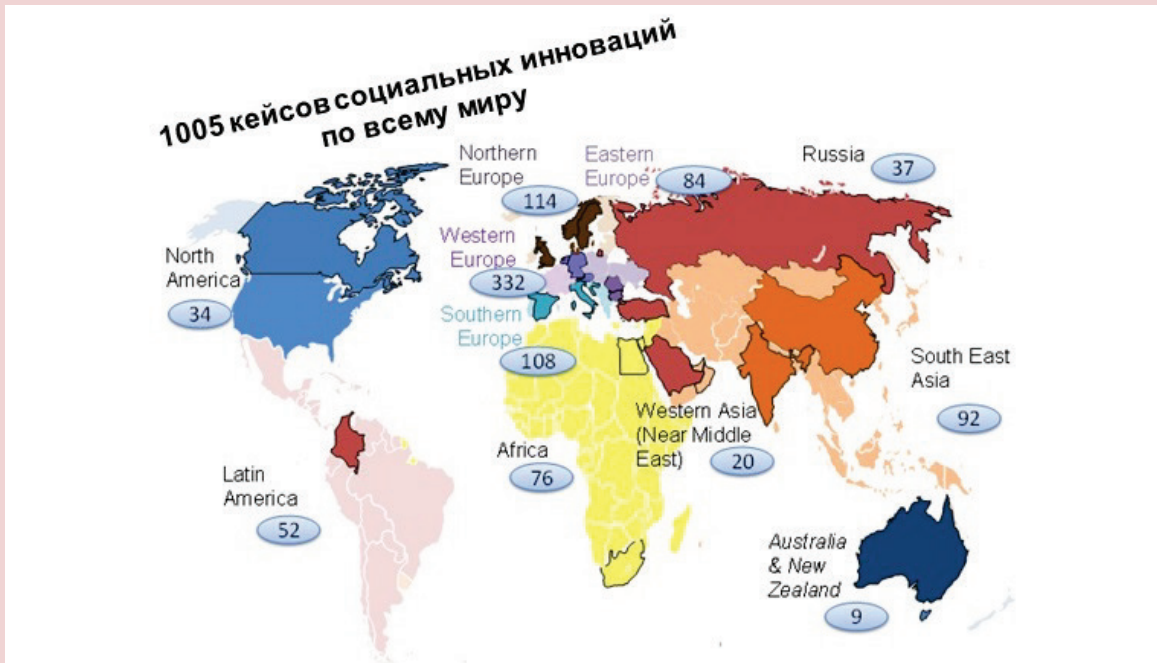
1005 кейсов социальных инноваций по всему миру

Northern Europe 114

Eastern Europe 84

Russia 37

Western Europe 332

North America 34

Southern Europe 108

South East Asia 92

Western Asia (Near Middle East) 20

Africa 76

Latin America 52

Australia & New Zealand 9